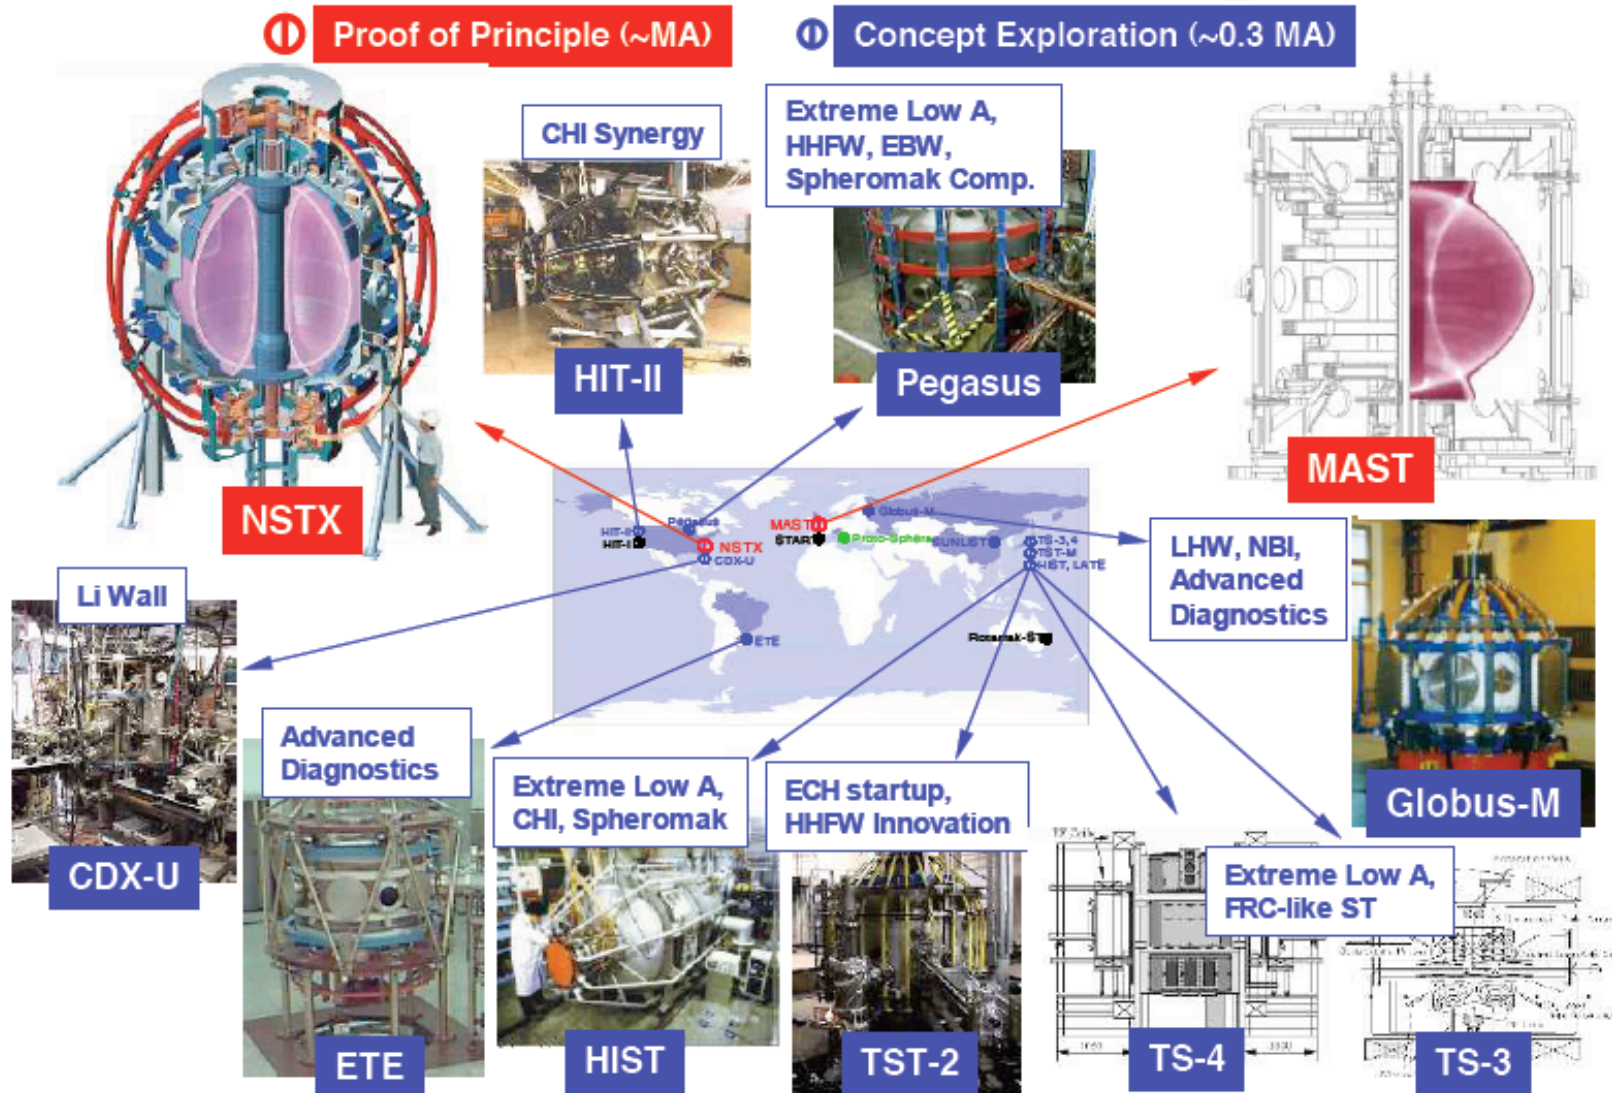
Proof of Principle (~MA)

Concept Exploration (~0.3 MA)

CHI Synergy

Extreme Low A, HHFW, EBW, Spheromak Comp.

HIT-II

Pegasus

MAST

NSTX

HIT-II
HIT-I
Pegasus
NSTX
CDX-U
MAST
START
Proto-Sphera
SUNIST
Globus-M
TS-3,4
TST-M
HIST, LATE
ETE
Rotamak-ST

LHW, NBI, Advanced Diagnostics

Li Wall

Advanced Diagnostics

Extreme Low A, CHI, Spheromak

ECH startup, HHFW Innovation

Globus-M

Extreme Low A, FRC-like ST

CDX-U

ETE

HIST

TST-2

TS-4

TS-3